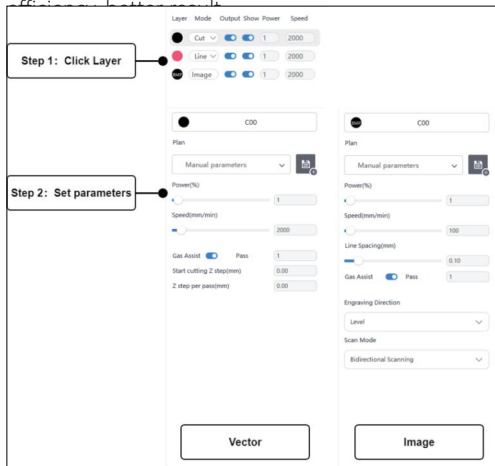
efficiency, better result

Layer Mode Output Show Power Speed

Cut 1 2000

Line 1 2000

BMP Image 1 2000

Step 1: Click Layer

C00

Plan

Manual parameters

Step 2: Set parameters

Power(%)

1

Speed(mm/min)

2000

Gas Assist Pass 1

Start cutting Z step(mm) 0.00

Z step per pass(mm) 0.00

BMP C00

Plan

Manual parameters

Power(%)

1

Speed(mm/min)

100

Line Spacing(mm)

0.10

Gas Assist Pass 1

Engraving Direction

Level

Scan Mode

Bidirectional Scanning

Vector

Image